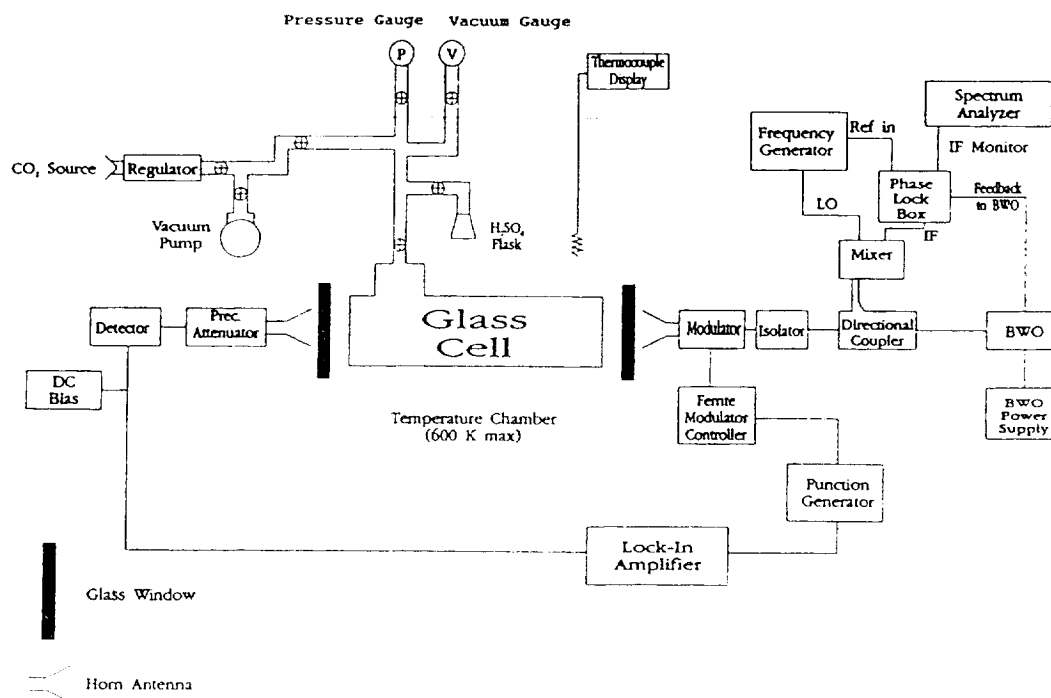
Pressure Gauge Vacuum Gauge

P

V

Thermocouple Display

Spectrum Analyzer

Frequency Generator

Ref in

IF Monitor

$CO_2$ Source

Regulator

Phase Lock Box

Feedback to BWO

LO

Vacuum Pump

$H_2SO_4$ Flask

IF

Mixer

Detector

Prec. Attenuator

Glass Cell

Modulator

Isolator

Directional Coupler

BWO

DC Bias

Temperature Chamber (600 K max)

Ferrite Modulator Controller

BWO Power Supply

Function Generator

Lock-In Amplifier

Glass Window

Horn Antenna